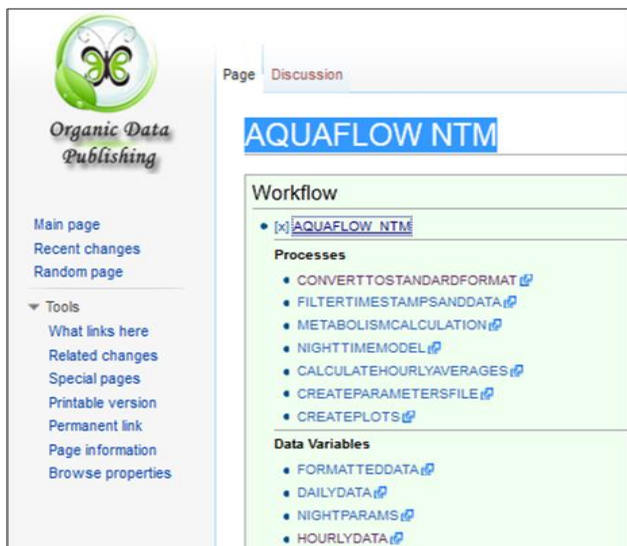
Organic Data Publishing

Main page
Recent changes
Random page

Tools
What links here
Related changes
Special pages
Printable version
Permanent link
Page information
Browse properties

Page Discussion

AQUAFLOW NTM

Workflow

• [x] AQUAFLOW_NTM

Processes

• CONVERTTOSTANDARDFORMAT
• FILTERTIMESTAMPSANDDATA
• METABOLISMCALCULATION
• NIGHTTIMEMODEL
• CALCULATEHOURLYAVERAGES
• CREATEPARAMETERSFILE
• CREATEPLOTS

Data Variables

• FORMATTEDDATA
• DAILYDATA
• NIGHTPARAMS
• HOURLYDATA